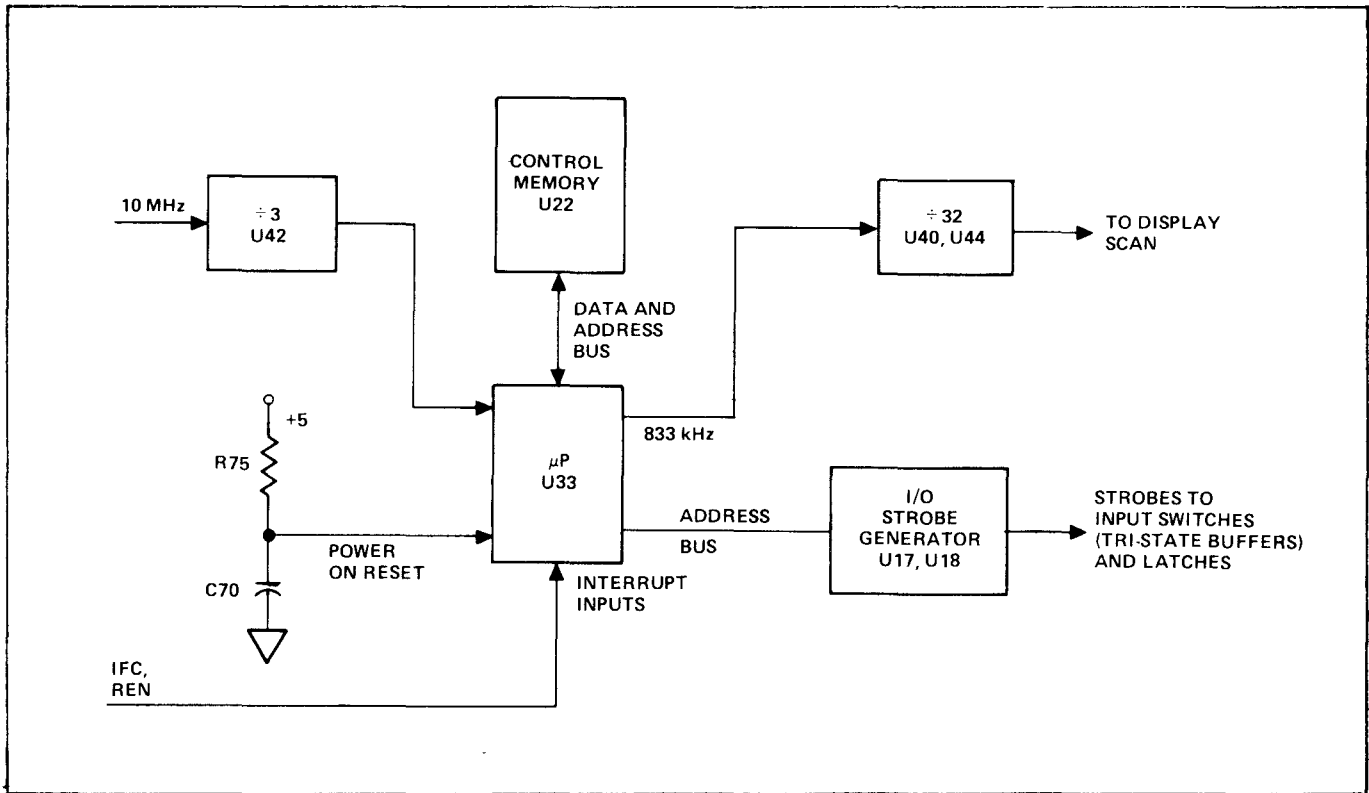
10 MHz

$\div 3$
U42

CONTROL MEMORY
U22

DATA AND ADDRESS BUS

$\div 32$
U40, U44

TO DISPLAY SCAN

+5

R75

POWER ON RESET

C70

$\mu$P
U33

833 kHz

ADDRESS

BUS

INTERRUPT INPUTS

I/O STROBE GENERATOR
U17, U18

STROBES TO INPUT SWITCHES (TRI-STATE BUFFERS) AND LATCHES

IFC,
REN